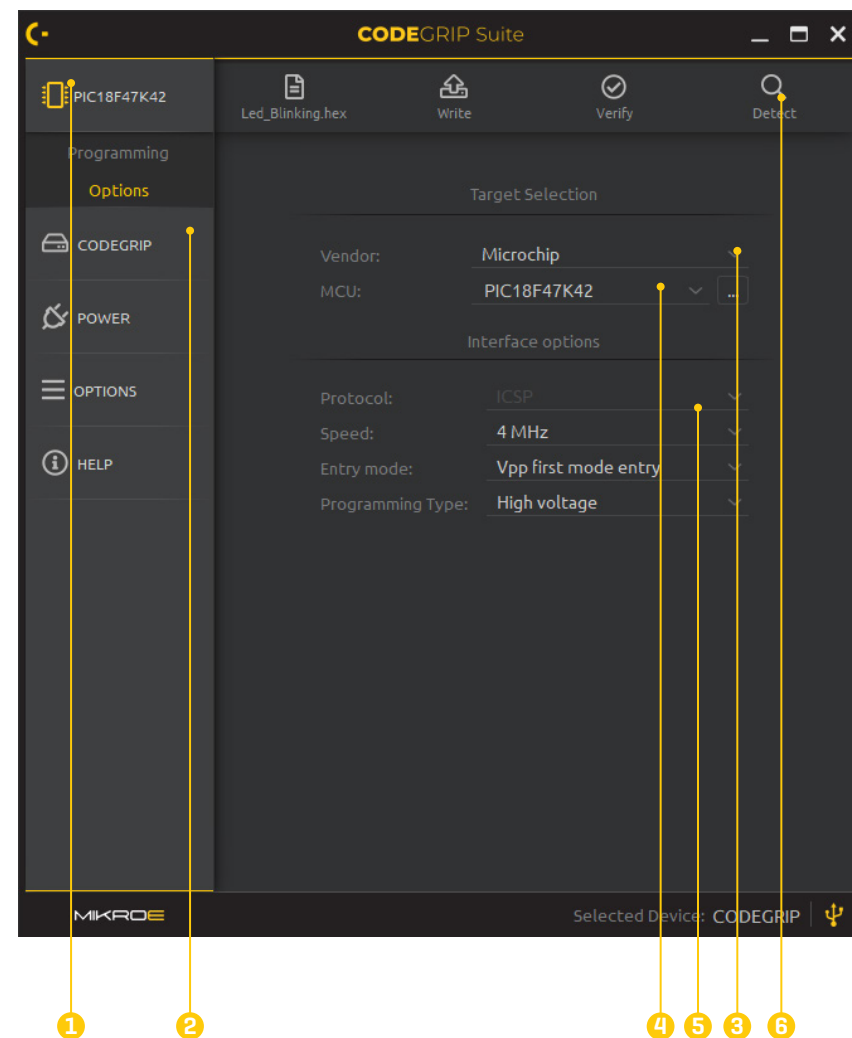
CODEGRIP Suite

PIC18F47K42

Led_Blinking.hex
Write
Verify
Detect

Programming
Options

CODEGRIP
POWER
OPTIONS
HELP

Target Selection

Vendor: Microchip
MCU: PIC18F47K42 ...

Interface options

Protocol: ICSP
Speed: 4 MHz
Entry mode: Vpp first mode entry
Programming Type: High voltage

MIKROE
Selected Device: CODEGRIP

1 2 4 5 3 6